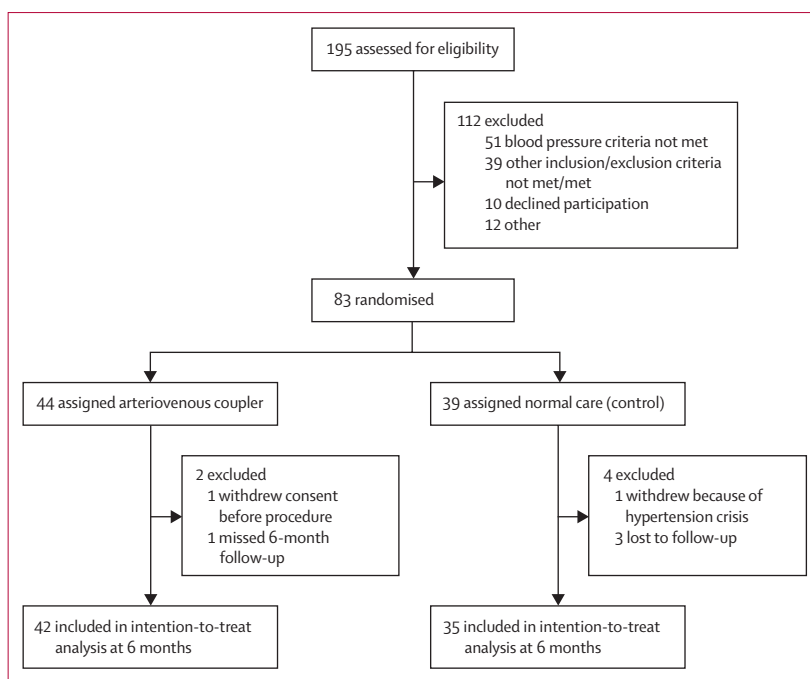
195 assessed for eligibility

112 excluded
51 blood pressure criteria not met
39 other inclusion/exclusion criteria not met/met
10 declined participation
12 other

83 randomised

44 assigned arteriovenous coupler

39 assigned normal care (control)

2 excluded
1 withdrew consent before procedure
1 missed 6-month follow-up

4 excluded
1 withdrew because of hypertension crisis
3 lost to follow-up

42 included in intention-to-treat analysis at 6 months

35 included in intention-to-treat analysis at 6 months